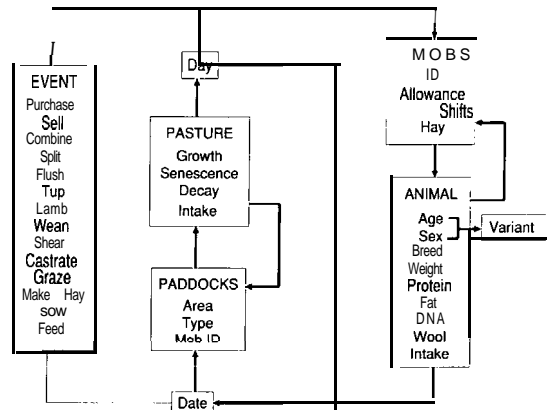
EVENT
Purchase
Sell
Combine
Split
Flush
Tup
Lamb
Wean
Shear
Castrate
Graze
Make Hay
sow
Feed

Day

PASTURE
Growth
Senescence
Decay
Intake

PADDOCKS
Area
Type
Mob ID

Date

MOBS
ID
Allowance
Shifts
Hay

ANIMAL
Age
Sex
Breed
Weight
Protein
Fat
DNA
Wool
Intake

Variant